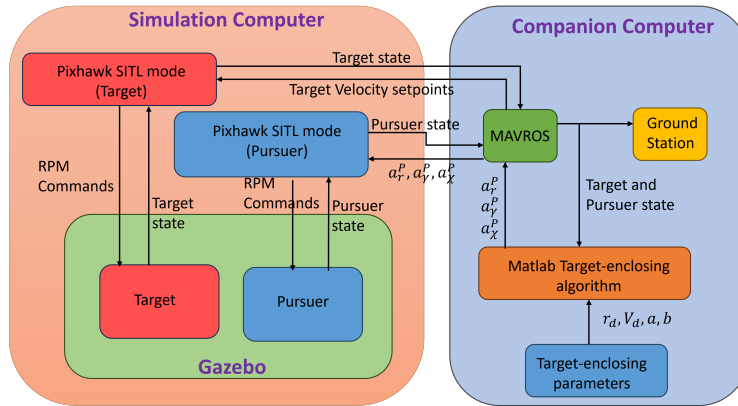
Simulation Computer

Companion Computer

Target state

Pixhawk SITL mode (Target)

Target Velocity setpoints

Pixhawk SITL mode (Pursuer)

Pursuer state

MAVROS

Ground Station

$a_r^P, a_\gamma^P, a_\chi^P$

RPM Commands

RPM Commands

Target state

Pursuer state

$a_r^P$
$a_\gamma^P$
$a_\chi^P$

Target and Pursuer state

Target

Pursuer

Matlab Target-enclosing algorithm

$r_d, V_d, a, b$

Gazebo

Target-enclosing parameters